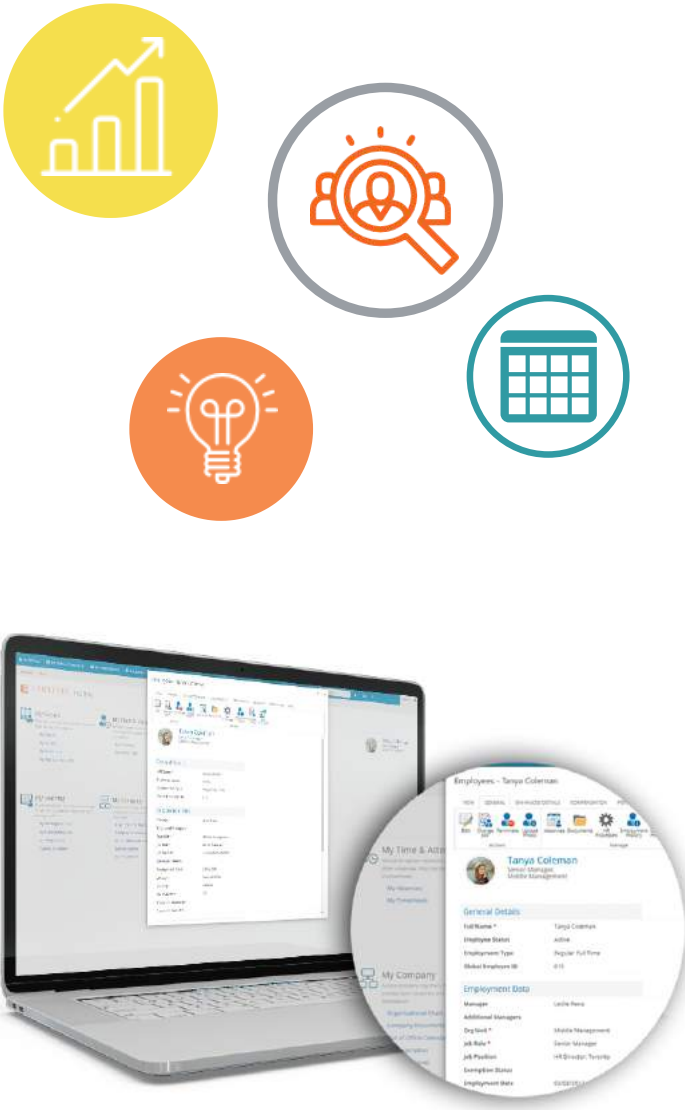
Employees - Tanya Coleman

VIEW GENERAL EMPLOYEE DETAILS COMPENSATION

Edit Change Terminate Upload Photo Absences Documents HR Processes Employment History

Actions Manage

Tanya Coleman
Senior Manager
Middle Management

General Details

| Full Name * | Tanya Coleman |
|---|---|
| Employee Status | Active |
| Employment Type | Regular Full Time |
| Global Employee ID | 015 |

Employment Data

| Manager | Leslie Perez |
|---|---|
| Additional Managers | |
| Org Unit * | Middle Management |
| Job Role * | Senior Manager |
| Job Position | HR Director, Toronto |
| Exemption Status | |
| Employment Date | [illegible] |

My Time & Atte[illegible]

My Absences
My Timesheets

My Company

Organizational Chart
Company Documents